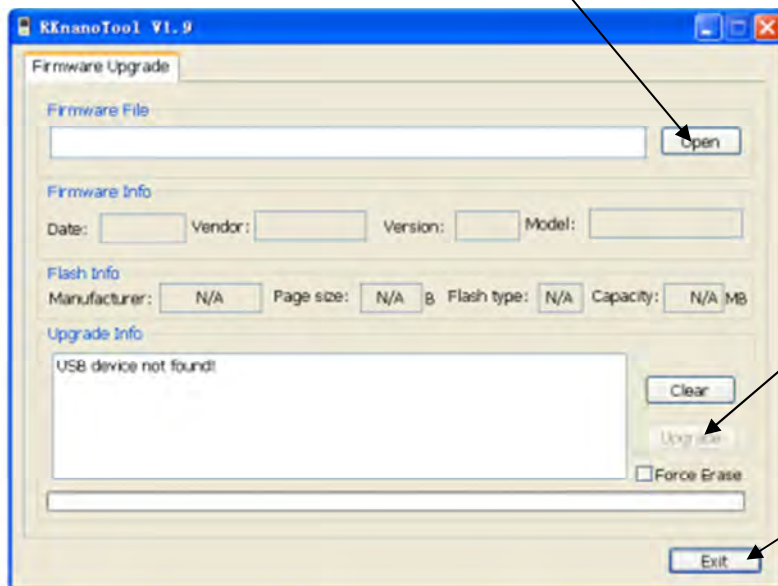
KKnanoTool V1.9

Firmware Upgrade

Firmware File

Open

Firmware Info

Date: Vendor: Version: Model:

Flash Info

Manufacturer: N/A Page size: N/A B Flash type: N/A Capacity: N/A MB

Upgrade Info

USB device not found!

Clear

Upgrade

Force Erase

Exit